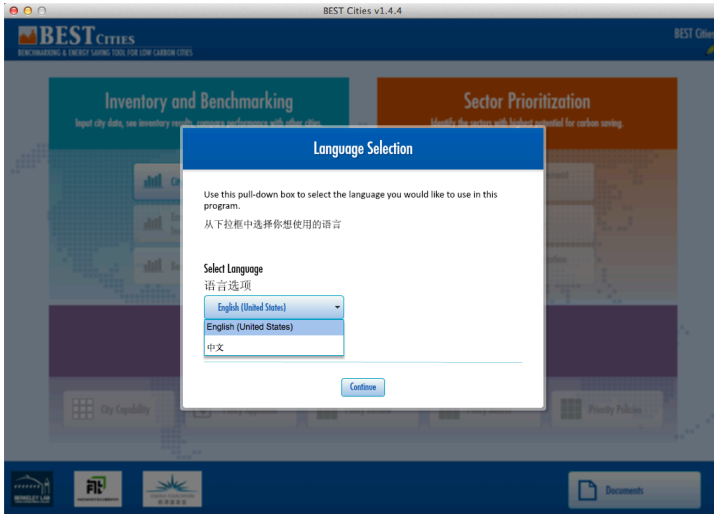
BEST Cities v1.4.4

BEST CITIES
BENCHMARKING & ENERGY SAVING TOOL FOR LOW CARBON CITIES

BEST Citie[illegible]

Inventory and Benchmarking
Input city data, see inventory results, compare performance with other cities.

Sector Prioritization
Identify the sectors with highest potential for carbon saving.

Language Selection

Use this pull-down box to select the language you would like to use in this program.
从下拉框中选择你想使用的语言

Select Language
语言选项

English (United States)
English (United States)
中文

Continue

City Capability

Priority Policies

Documents